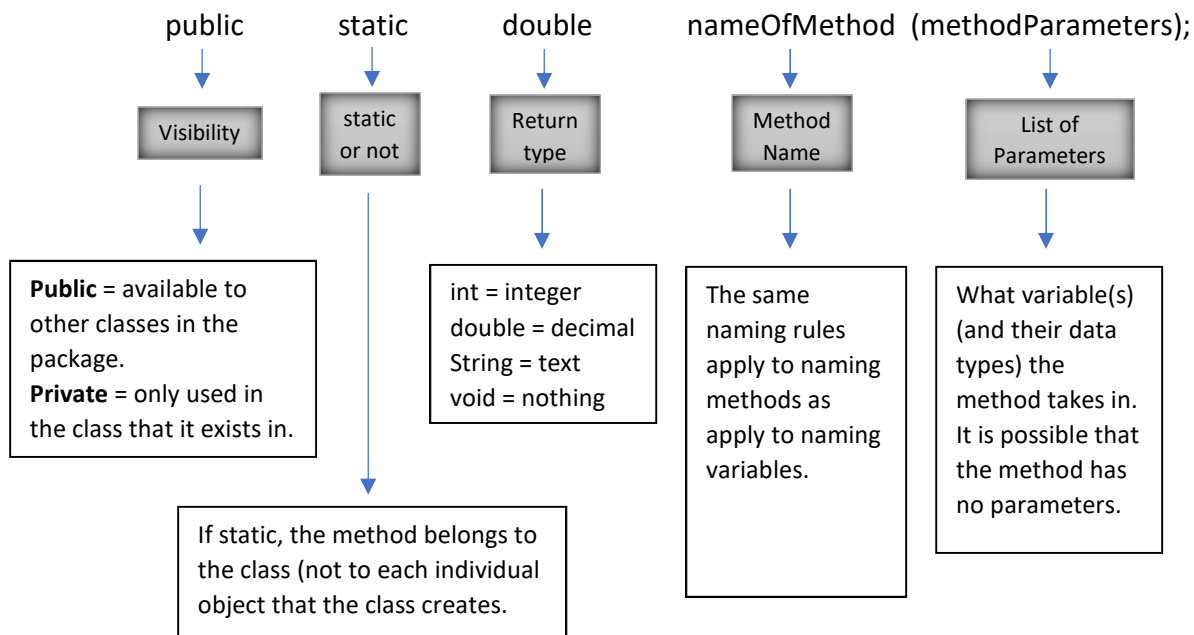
public static double nameOfMethod (methodParameters);

Visibility

static or not

Return type

Method Name

List of Parameters

**Public** = available to other classes in the package.
**Private** = only used in the class that it exists in.

int = integer
double = decimal
String = text
void = nothing

The same naming rules apply to naming methods as apply to naming variables.

What variable(s) (and their data types) the method takes in. It is possible that the method has no parameters.

If static, the method belongs to the class (not to each individual object that the class creates.